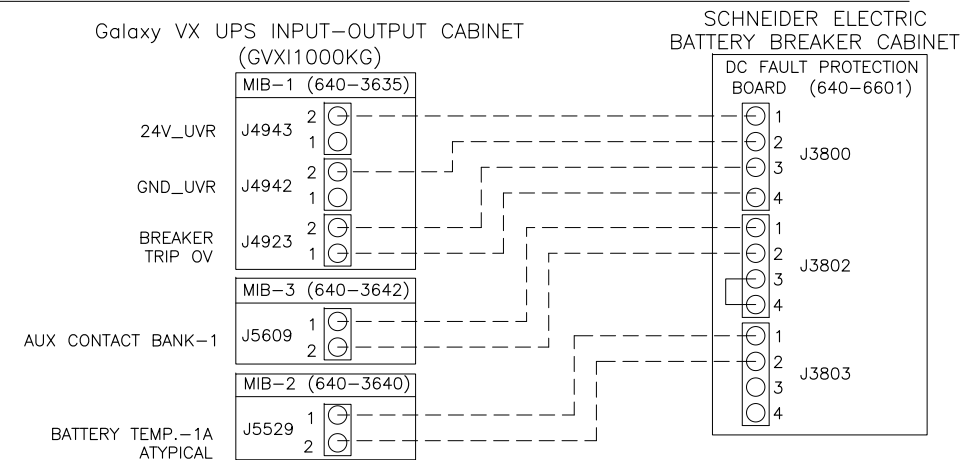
Galaxy VX UPS INPUT–OUTPUT CABINET
(GVXI1000KG)

SCHNEIDER ELECTRIC
BATTERY BREAKER CABINET

MIB–1 (640–3635)

24V_UVR J4943 2 1

GND_UVR J4942 2 1

BREAKER TRIP OV J4923 2 1

MIB–3 (640–3642)

AUX CONTACT BANK–1 J5609 1 2

MIB–2 (640–3640)

BATTERY TEMP.–1A ATYPICAL J5529 1 2

DC FAULT PROTECTION BOARD (640–6601)

1 2 3 4 J3800

1 2 3 4 J3802

1 2 3 4 J3803